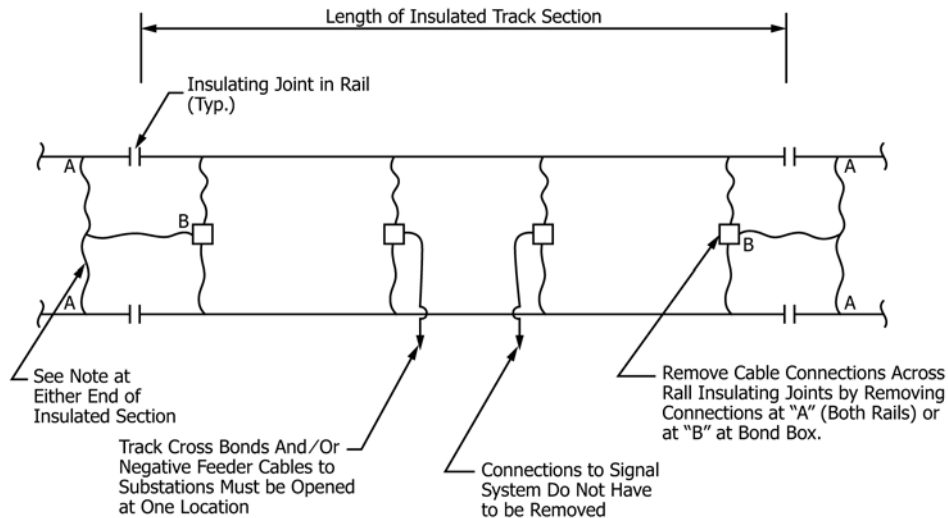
Length of Insulated Track Section

Insulating Joint in Rail (Typ.)

A

A

B

A

A

B

See Note at Either End of Insulated Section

Track Cross Bonds And/Or Negative Feeder Cables to Substations Must be Opened at One Location

Connections to Signal System Do Not Have to be Removed

Remove Cable Connections Across Rail Insulating Joints by Removing Connections at "A" (Both Rails) or at "B" at Bond Box.